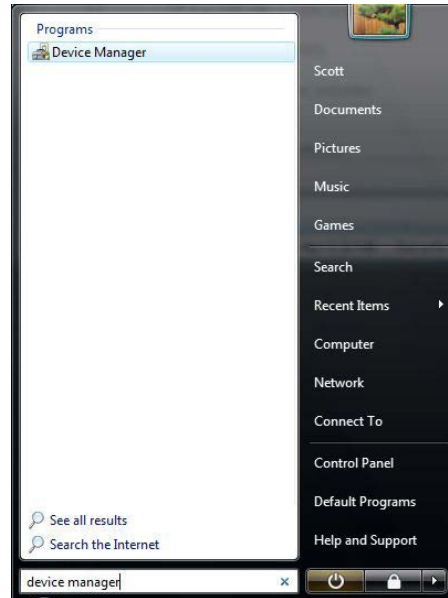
Programs
Device Manager

Scott
Documents
Pictures
Music
Games
Search
Recent Items
Computer
Network
Connect To
Control Panel
Default Programs
Help and Support

See all results
Search the Internet

device manager